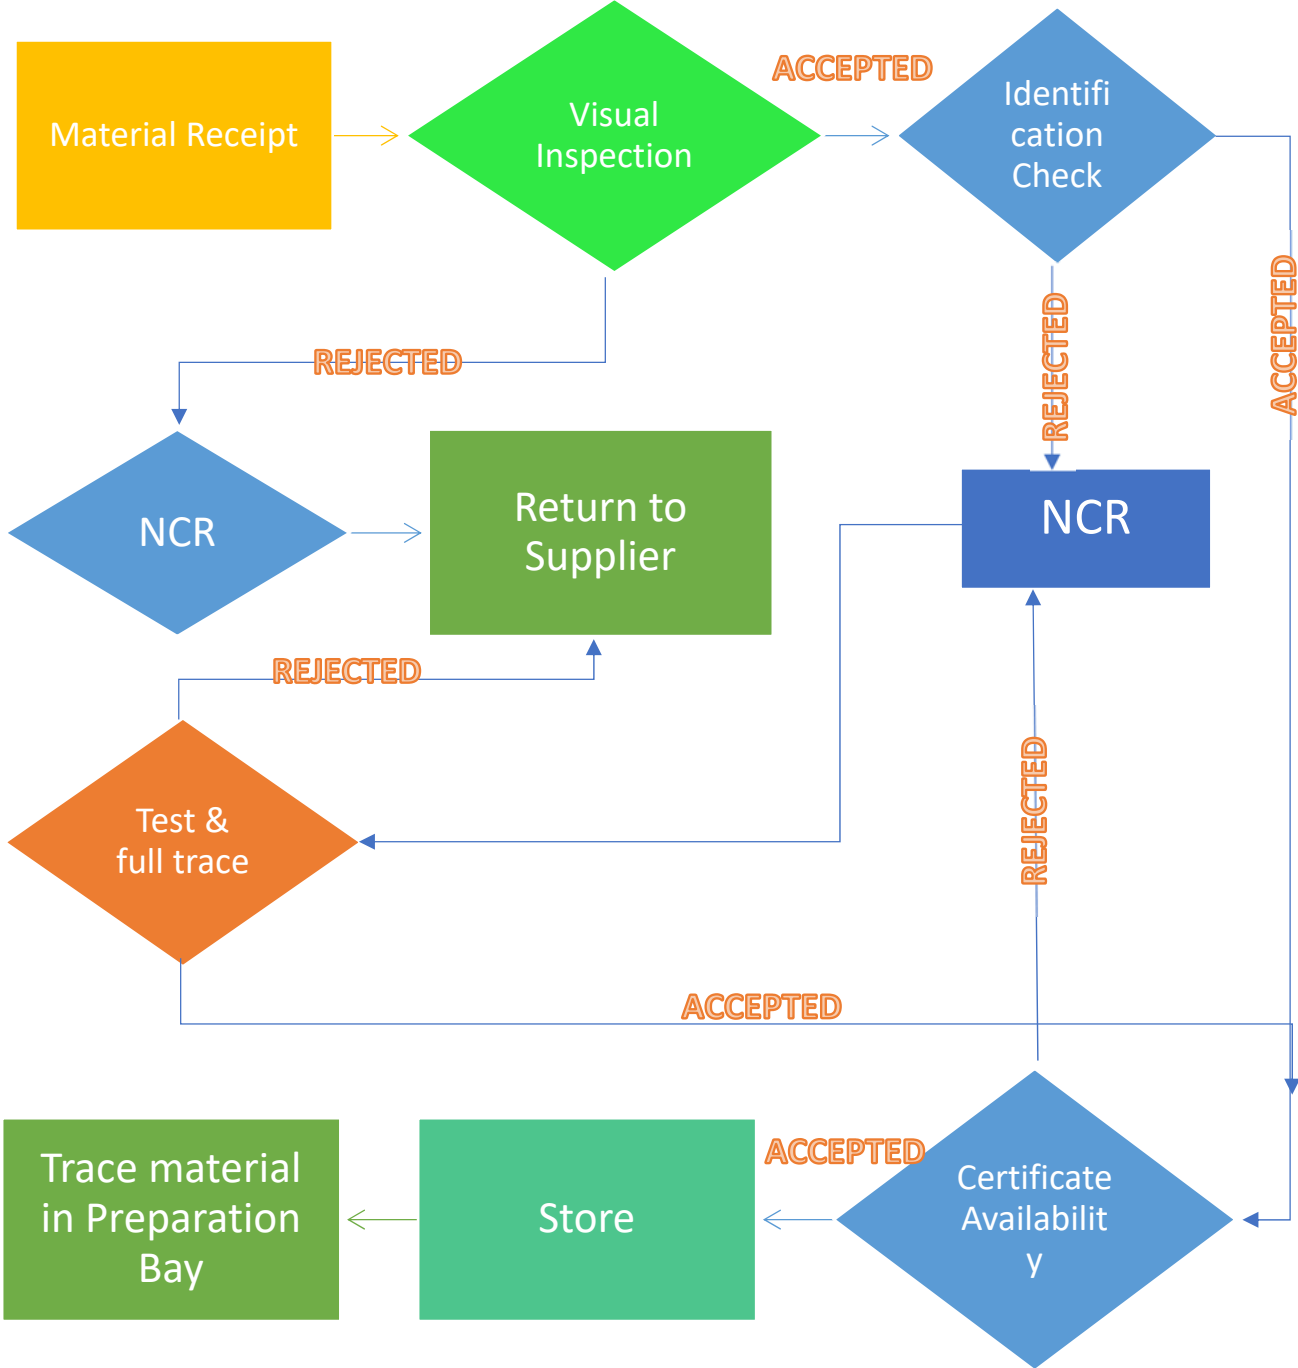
Material Receipt

Visual Inspection

ACCEPTED

Identification Check

REJECTED

REJECTED

ACCEPTED

NCR

Return to Supplier

NCR

REJECTED

Test & full trace

REJECTED

ACCEPTED

Trace material in Preparation Bay

Store

ACCEPTED

Certificate Availability